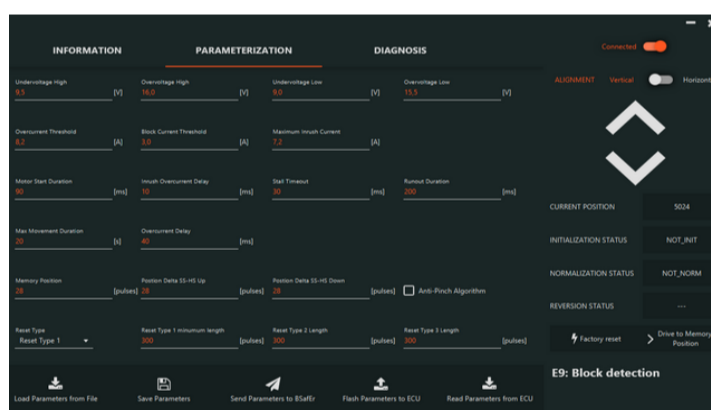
INFORMATION

PARAMETERIZATION

DIAGNOSIS

Connected

ALIGNMENT Vertical Horizont

Undervoltage High
9,5 [V]

Overvoltage High
16,0 [V]

Undervoltage Low
9,0 [V]

Overvoltage Low
15,5 [V]

Overcurrent Threshold
8,2 [A]

Block Current Threshold
3,0 [A]

Maximum Inrush Current
7,2 [A]

Motor Start Duration
90 [ms]

Inrush Overcurrent Delay
10 [ms]

Stall Timeout
30 [ms]

Runout Duration
200 [ms]

Max Movement Duration
20 [s]

Overcurrent Delay
40 [ms]

Memory Position
28 [pulses]

Position Delta SS-HS Up
28 [pulses]

Position Delta SS-HS Down
28 [pulses]

Anti-Pinch Algorithm

Reset Type
Reset Type 1

Reset Type 1 minumum length
300 [pulses]

Reset Type 2 Length
300 [pulses]

Reset Type 3 Length
300 [pulses]

CURRENT POSITION 5024

INITIALIZATION STATUS NOT_INIT

NORMALIZATION STATUS NOT_NORM

REVERSION STATUS ---

Factory reset

Drive to Memory Position

E9: Block detection

Load Parameters from File

Save Parameters

Send Parameters to BSafEr

Flash Parameters to ECU

Read Parameters from ECU